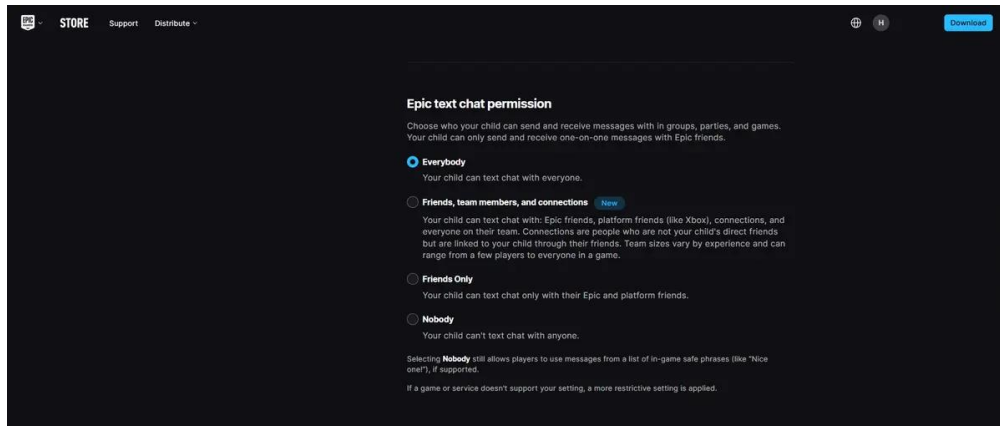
EPIC GAMES STORE Support Distribute

H Download

Epic text chat permission

Choose who your child can send and receive messages with in groups, parties, and games. Your child can only send and receive one-on-one messages with Epic friends.

Everybody
Your child can text chat with everyone.

Friends, team members, and connections New
Your child can text chat with: Epic friends, platform friends (like Xbox), connections, and everyone on their team. Connections are people who are not your child's direct friends but are linked to your child through their friends. Team sizes vary by experience and can range from a few players to everyone in a game.

Friends Only
Your child can text chat only with their Epic and platform friends.

Nobody
Your child can't text chat with anyone.

Selecting Nobody still allows players to use messages from a list of in-game safe phrases (like "Nice one!"), if supported.

If a game or service doesn't support your setting, a more restrictive setting is applied.